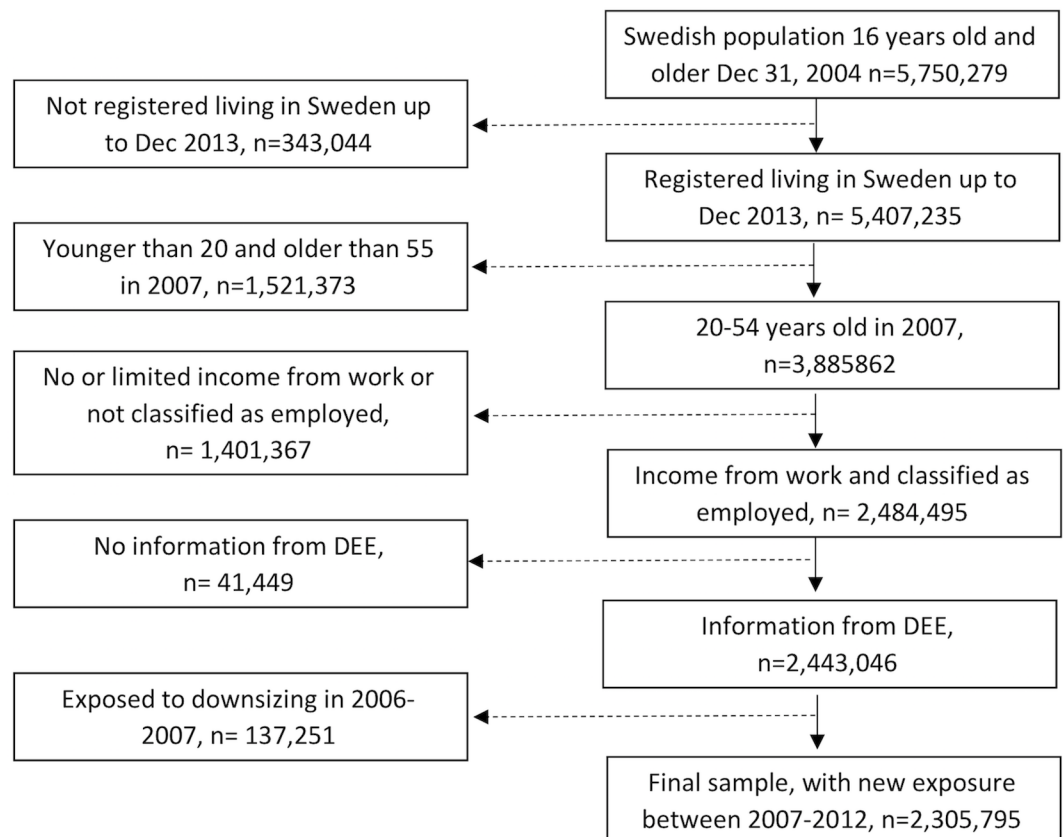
Swedish population 16 years old and older Dec 31, 2004 n=5,750,279

Not registered living in Sweden up to Dec 2013, n=343,044

Registered living in Sweden up to Dec 2013, n= 5,407,235

Younger than 20 and older than 55 in 2007, n=1,521,373

20-54 years old in 2007, n=3,885862

No or limited income from work or not classified as employed, n= 1,401,367

Income from work and classified as employed, n= 2,484,495

No information from DEE, n= 41,449

Information from DEE, n=2,443,046

Exposed to downsizing in 2006-2007, n= 137,251

Final sample, with new exposure between 2007-2012, n=2,305,795